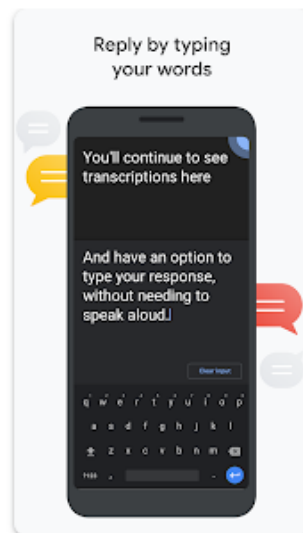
Reply by typing your words

You'll continue to see transcriptions here

And have an option to type your response, without needing to speak aloud.

Clear input

q w e r t y u i o p
a s d f g h j k l
z x c v b n m
?123 ,